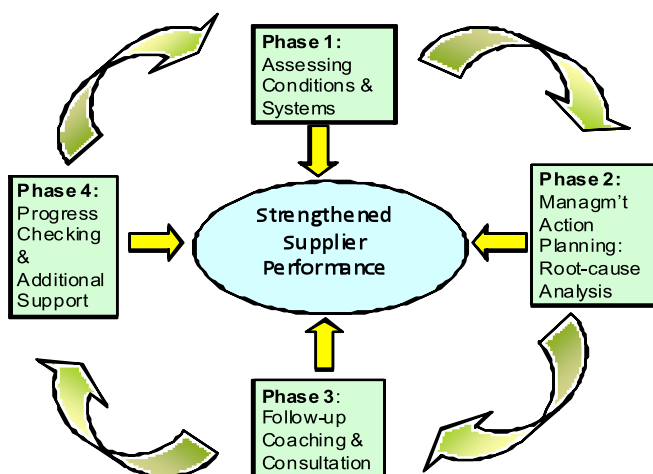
Phase 1:
Assessing Conditions & Systems

Phase 4:
Progress Checking & Additional Support

Strengthened Supplier Performance

Phase 2:
Managm't Action Planning: Root-cause Analysis

Phase 3:
Follow-up Coaching & Consultation